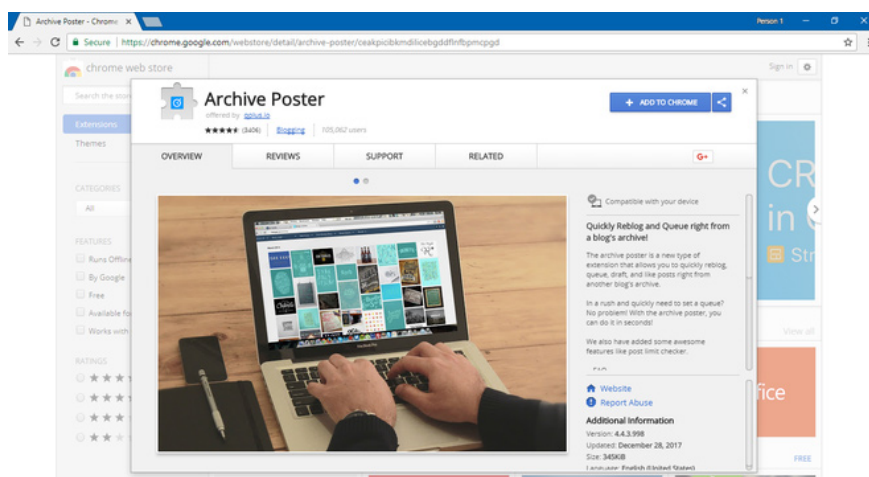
Archive Poster - Chrome ×

Person 1

Secure | https://chrome.google.com/webstore/detail/archive-poster/ceakpicibkmdilicebgddflnfbpmcpgd

chrome web store

Sign in

Search the store

Extensions

Themes

CATEGORIES

All

FEATURES

Runs Offline

By Google

Free

Available fo

Works with

RATINGS

Archive Poster

offered by: oplus.io

★★★★★ (3406) | Blogging | 105,062 users

+ ADD TO CHROME

OVERVIEW | REVIEWS | SUPPORT | RELATED

G+

Compatible with your device

Quickly Reblog and Queue right from a blog's archive!

The archive poster is a new type of extension that allows you to quickly reblog, queue, draft, and like posts right from another blog's archive.

In a rush and quickly need to set a queue? No problem! With the archive poster, you can do it in seconds!

We also have added some awesome features like post limit checker.

Website

Report Abuse

Additional Information

Version: 4.4.3.998

Updated: December 28, 2017

Size: 345KiB

Language: English (United States)

CR

in

Str

View all

fice

FREE